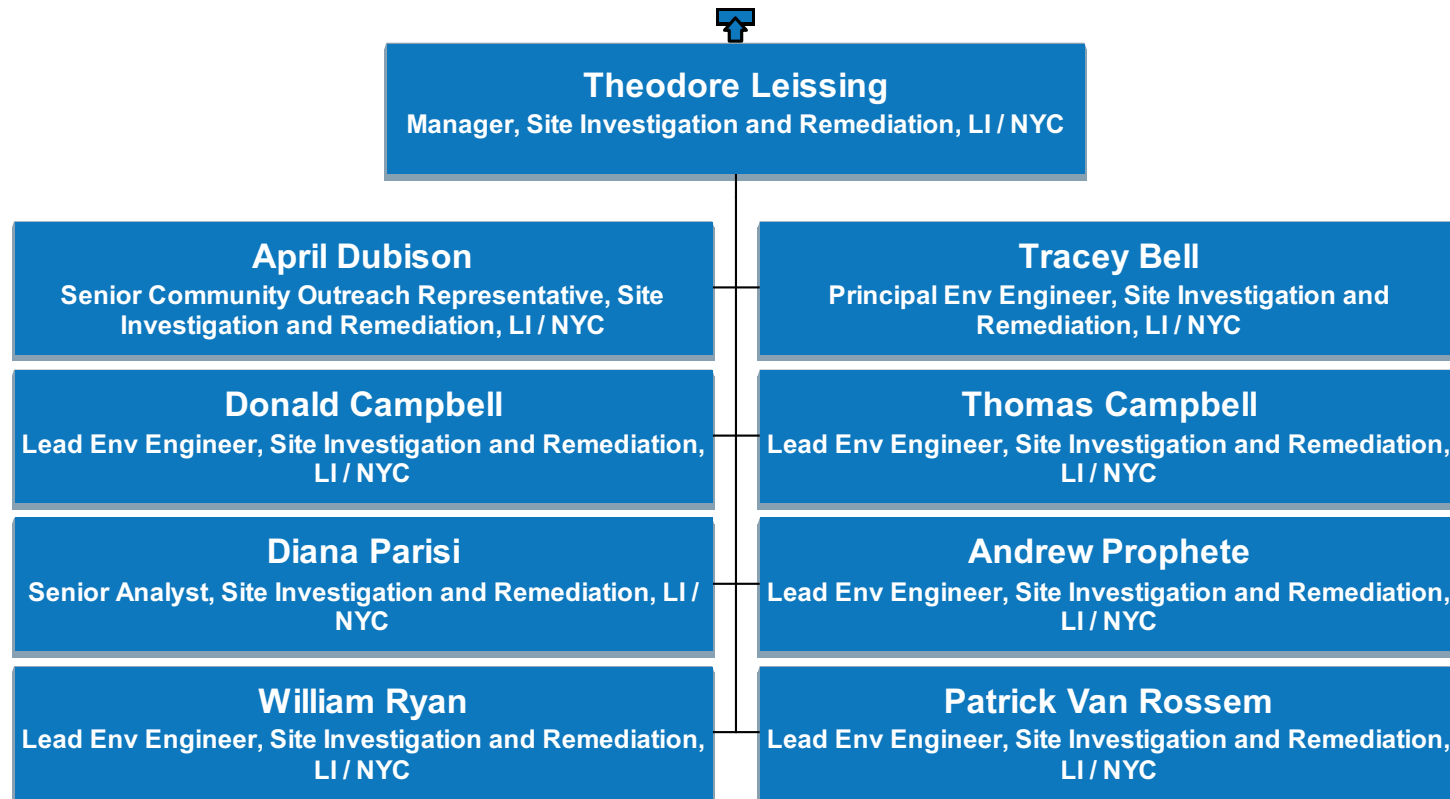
Theodore Leissing
Manager, Site Investigation and Remediation, LI / NYC

April Dubison
Senior Community Outreach Representative, Site Investigation and Remediation, LI / NYC

Tracey Bell
Principal Env Engineer, Site Investigation and Remediation, LI / NYC

Donald Campbell
Lead Env Engineer, Site Investigation and Remediation, LI / NYC

Thomas Campbell
Lead Env Engineer, Site Investigation and Remediation, LI / NYC

Diana Parisi
Senior Analyst, Site Investigation and Remediation, LI / NYC

Andrew Prophete
Lead Env Engineer, Site Investigation and Remediation, LI / NYC

William Ryan
Lead Env Engineer, Site Investigation and Remediation, LI / NYC

Patrick Van Rossem
Lead Env Engineer, Site Investigation and Remediation, LI / NYC